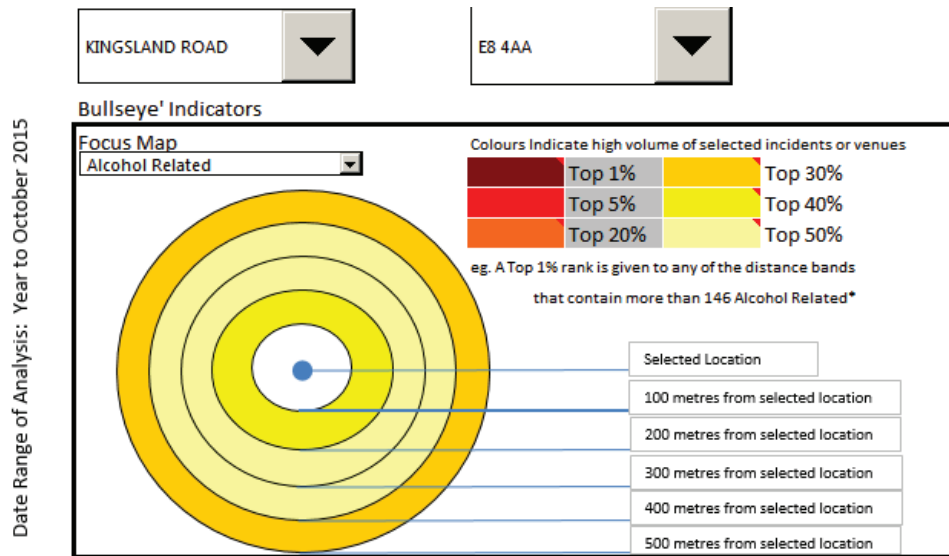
KINGSLAND ROAD

E8 4AA

Bullseye' Indicators

Date Range of Analysis: Year to October 2015

Focus Map

Alcohol Related

Colours Indicate high volume of selected incidents or venues

| | Top 1% | | Top 30% |
|---|---|---|---|
| | Top 5% | | Top 40% |
| | Top 20% | | Top 50% |

eg. A Top 1% rank is given to any of the distance bands that contain more than 146 Alcohol Related*

Selected Location

100 metres from selected location

200 metres from selected location

300 metres from selected location

400 metres from selected location

500 metres from selected location